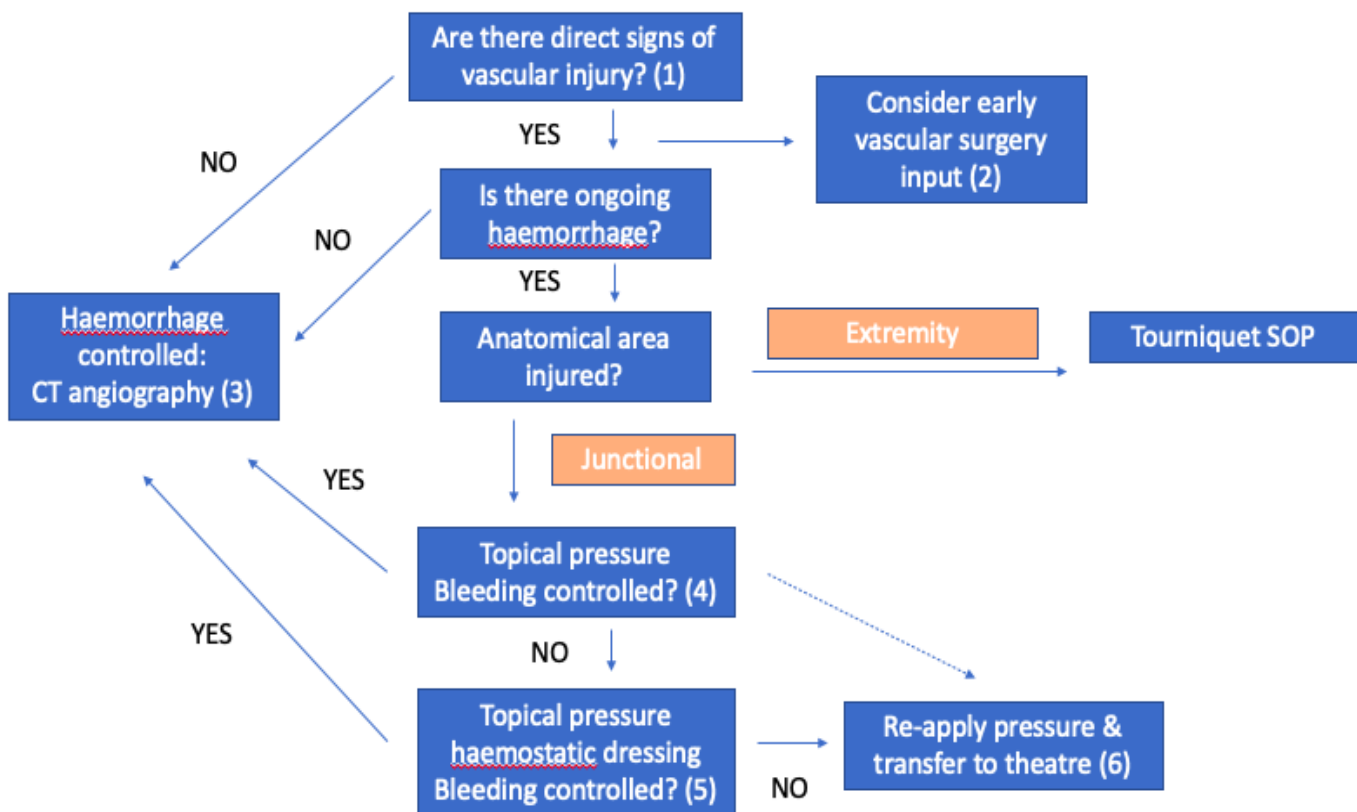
Are there direct signs of vascular injury? (1)

YES

Consider early vascular surgery input (2)

NO

Is there ongoing haemorrhage?

NO

YES

Haemorrhage controlled: CT angiography (3)

Anatomical area injured?

Extremity

Tourniquet SOP

Junctional

YES

YES

Topical pressure Bleeding controlled? (4)

NO

Topical pressure haemostatic dressing Bleeding controlled? (5)

Re-apply pressure & transfer to theatre (6)

NO